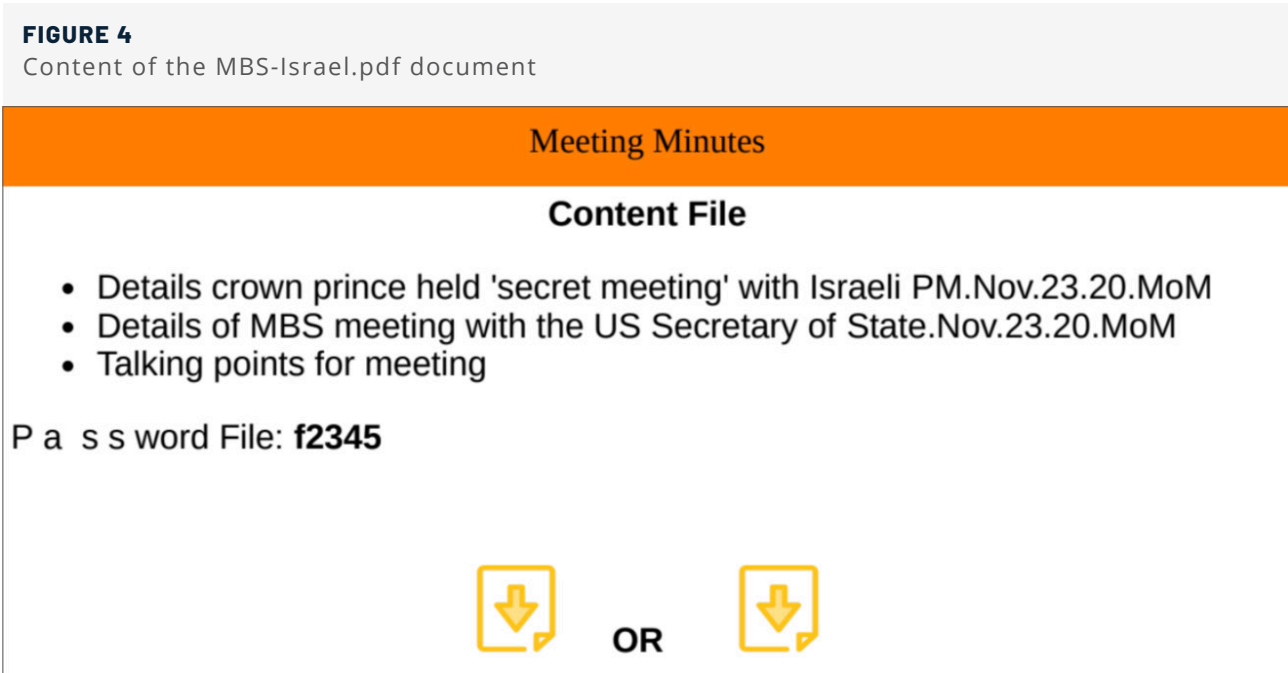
FIGURE 4
Content of the MBS-Israel.pdf document

Meeting Minutes

Content File

- Details crown prince held 'secret meeting' with Israeli PM.Nov.23.20.MoM
- Details of MBS meeting with the US Secretary of State.Nov.23.20.MoM
- Talking points for meeting

P a s s word File: **f2345**

OR